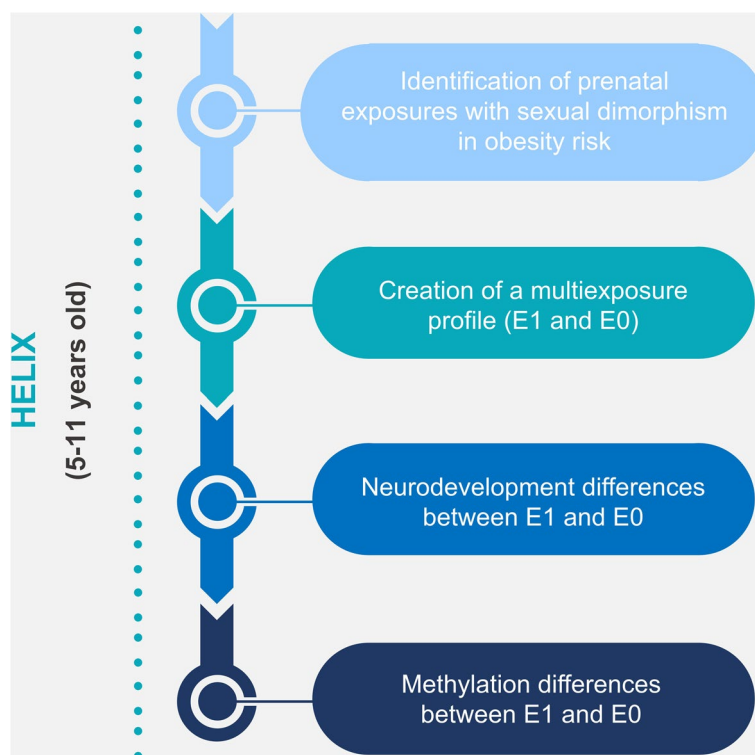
HELIX
(5-11 years old)

Identification of prenatal exposures with sexual dimorphism in obesity risk

Creation of a multiexposure profile (E1 and E0)

Neurodevelopment differences between E1 and E0

Methylation differences between E1 and E0